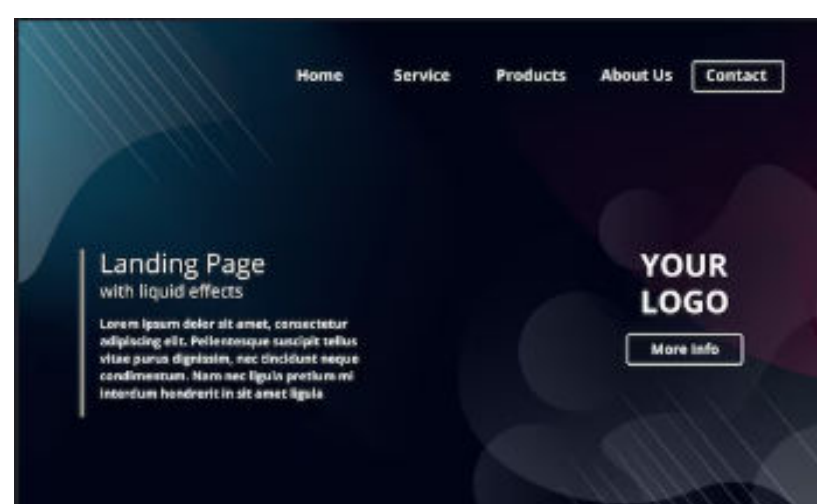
Home Service Products About Us Contact

Landing Page
with liquid effects

Lorem ipsum dolor sit amet, consectetur adipiscing elit. Pellentesque suscipit tellus vitae purus dignissim, nec tincidunt neque condimentum. Nam nec ligula pretium mi interdum hendrerit in sit amet ligula

YOUR LOGO

More Info